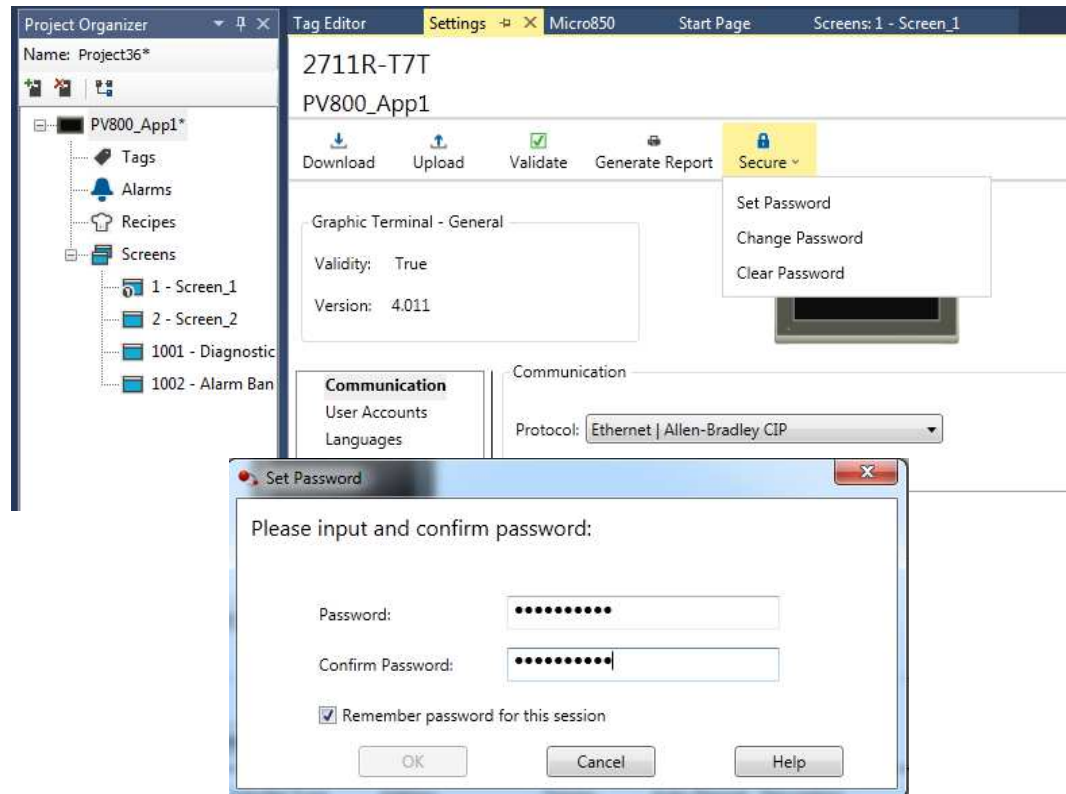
Project Organizer
Name: Project36*
PV800_App1*
Tags
Alarms
Recipes
Screens
1 - Screen_1
2 - Screen_2
1001 - Diagnostic
1002 - Alarm Ban

Tag Editor
Settings
Micro850
Start Page
Screens: 1 - Screen_1

2711R-T7T
PV800_App1

Download
Upload
Validate
Generate Report
Secure
Set Password
Change Password
Clear Password

Graphic Terminal - General
Validity: True
Version: 4.011

Communication
User Accounts
Languages

Communication
Protocol: Ethernet | Allen-Bradley CIP

Set Password
Please input and confirm password:
Password: •••••••••••
Confirm Password: •••••••••••
Remember password for this session
OK
Cancel
Help